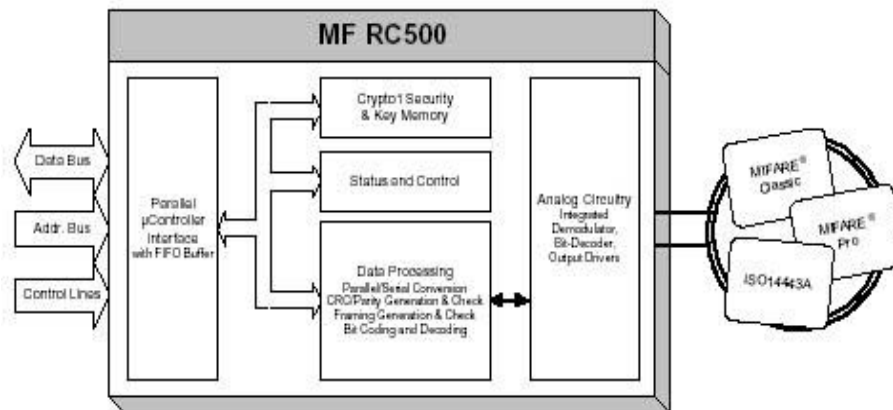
MF RC500

Data Bus

Addr. Bus

Control Lines

Parallel µController Interface with FIFO Buffer

Crypto1 Security & Key Memory

Status and Control

Data Processing
Parallel/Serial Conversion
CRC/Parity Generation & Check
Framing Generation & Check
Bit Coding and Decoding

Analog Circuitry
Integrated Demodulator, Bit-Decoder, Output Drivers

MIFARE® Classic

MIFARE® Pro

ISO14443A